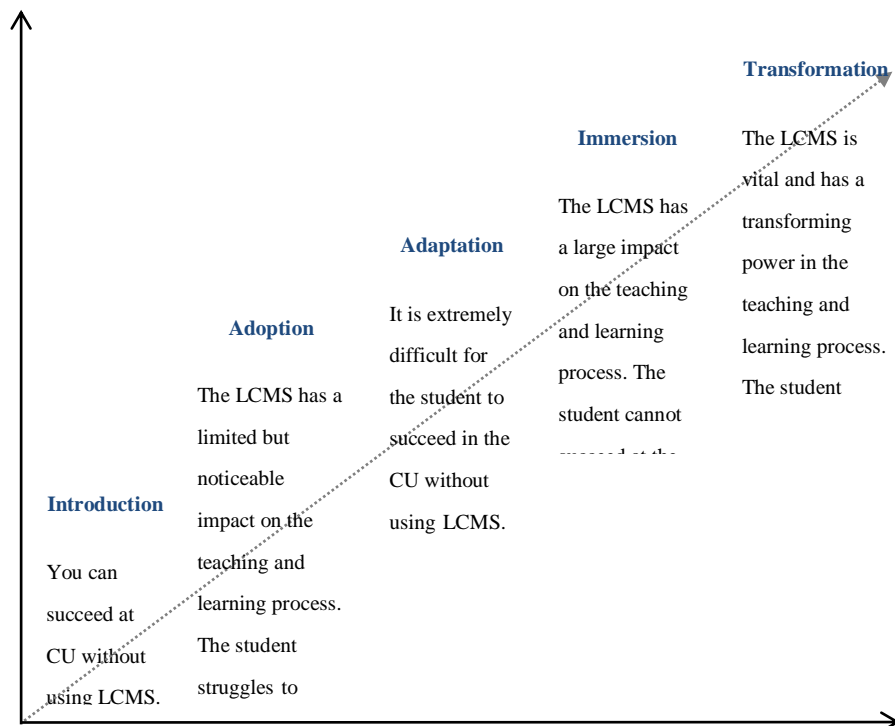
Transformation

The LCMS is vital and has a transforming power in the teaching and learning process. The student

Immersion

The LCMS has a large impact on the teaching and learning process. The student cannot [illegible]

Adaptation

It is extremely difficult for the student to succeed in the CU without using LCMS.

Adoption

The LCMS has a limited but noticeable impact on the teaching and learning process. The student struggles to

Introduction

You can succeed at CU without using LCMS.